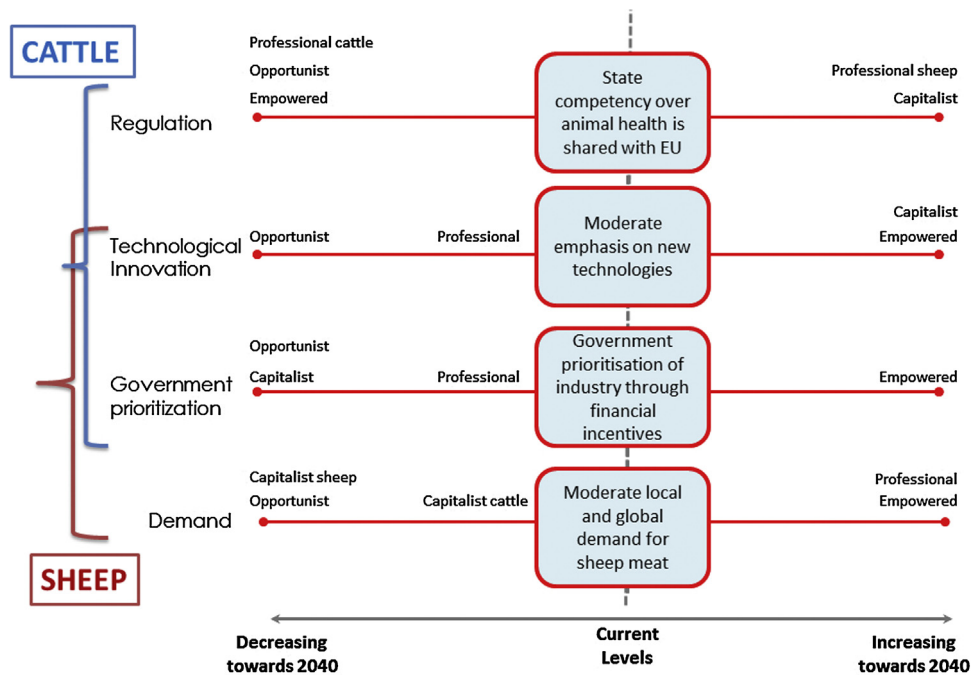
CATTLE

Regulation

Professional cattle
Opportunist
Empowered

State competency over animal health is shared with EU

Professional sheep
Capitalist

Technological Innovation

Opportunist

Professional

Moderate emphasis on new technologies

Capitalist
Empowered

Government prioritization

Opportunist
Capitalist

Professional

Government prioritisation of industry through financial incentives

Empowered

Demand

Capitalist sheep
Opportunist

Capitalist cattle

Moderate local and global demand for sheep meat

Professional
Empowered

SHEEP

Decreasing towards 2040

Current Levels

Increasing towards 2040